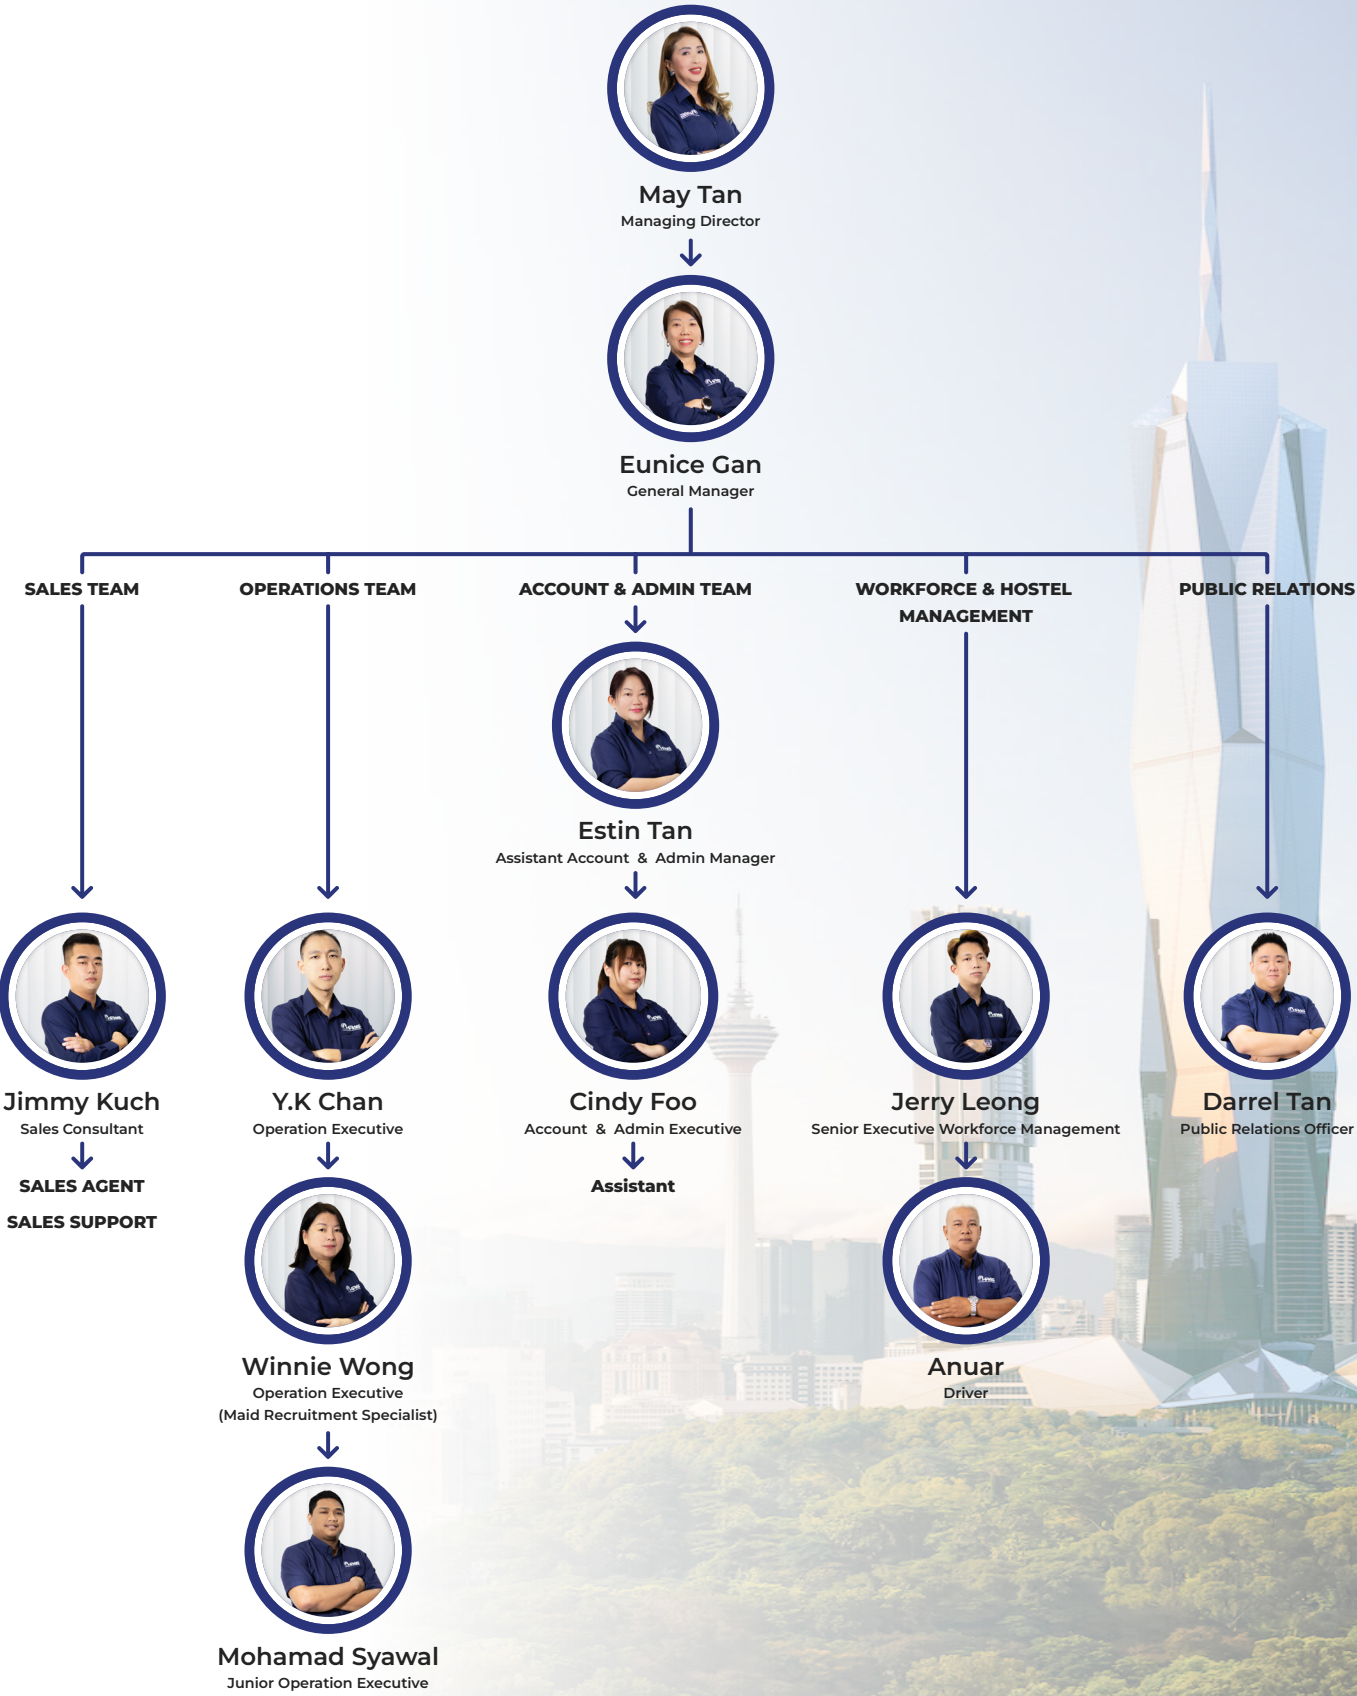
May Tan
Managing Director

Eunice Gan
General Manager

SALES TEAM

OPERATIONS TEAM

ACCOUNT & ADMIN TEAM

WORKFORCE & HOSTEL MANAGEMENT

PUBLIC RELATIONS

Estin Tan
Assistant Account & Admin Manager

Jimmy Kuch
Sales Consultant

SALES AGENT

SALES SUPPORT

Y.K Chan
Operation Executive

Winnie Wong
Operation Executive
(Maid Recruitment Specialist)

Mohamad Syawal
Junior Operation Executive

Cindy Foo
Account & Admin Executive

Assistant

Jerry Leong
Senior Executive Workforce Management

Anuar
Driver

Darrel Tan
Public Relations Officer